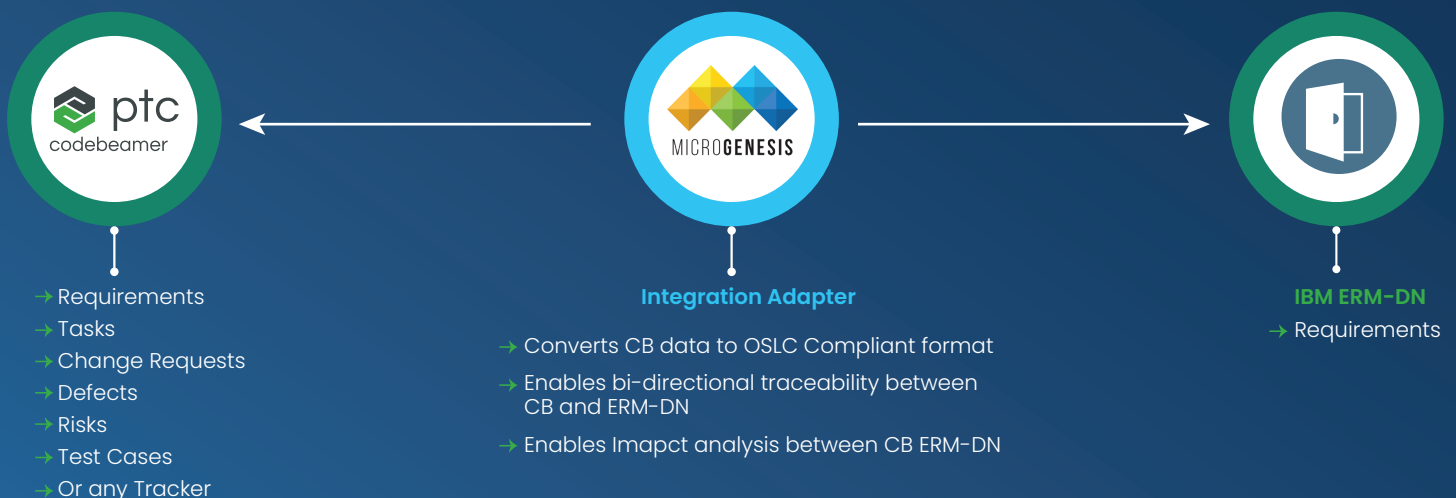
ptc
codebeamer

→ Requirements
→ Tasks
→ Change Requests
→ Defects
→ Risks
→ Test Cases
→ Or any Tracker

MICROGENESIS

Integration Adapter

→ Converts CB data to OSLC Compliant format
→ Enables bi-directional traceability between CB and ERM-DN
→ Enables Imapct analysis between CB ERM-DN

IBM ERM-DN
→ Requirements